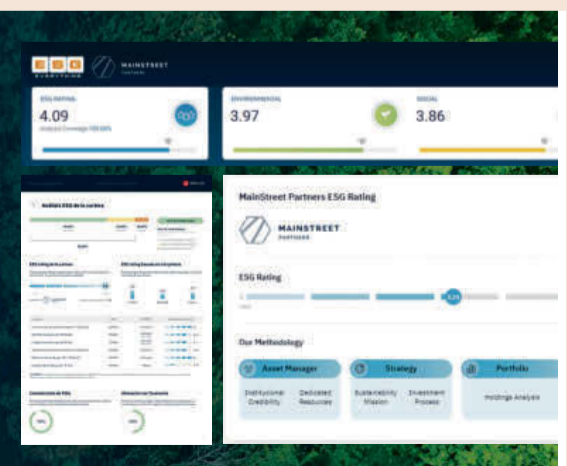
ESG EVERYTHING

MAINSTREET PARTNERS

ESG RATING
4.09
Analysis Coverage 100.00%

ENVIRONMENTAL
3.97

SOCIAL
3.86

Análisis ESG de la cartera

MainStreet Partners ESG Rating

MAINSTREET PARTNERS

ESG Rating

Our Methodology

Asset Manager
Institutional Credibility
Dedicated Resources

Strategy
Sustainability Mission
Investment Process

Portfolio
Holdings Analysis